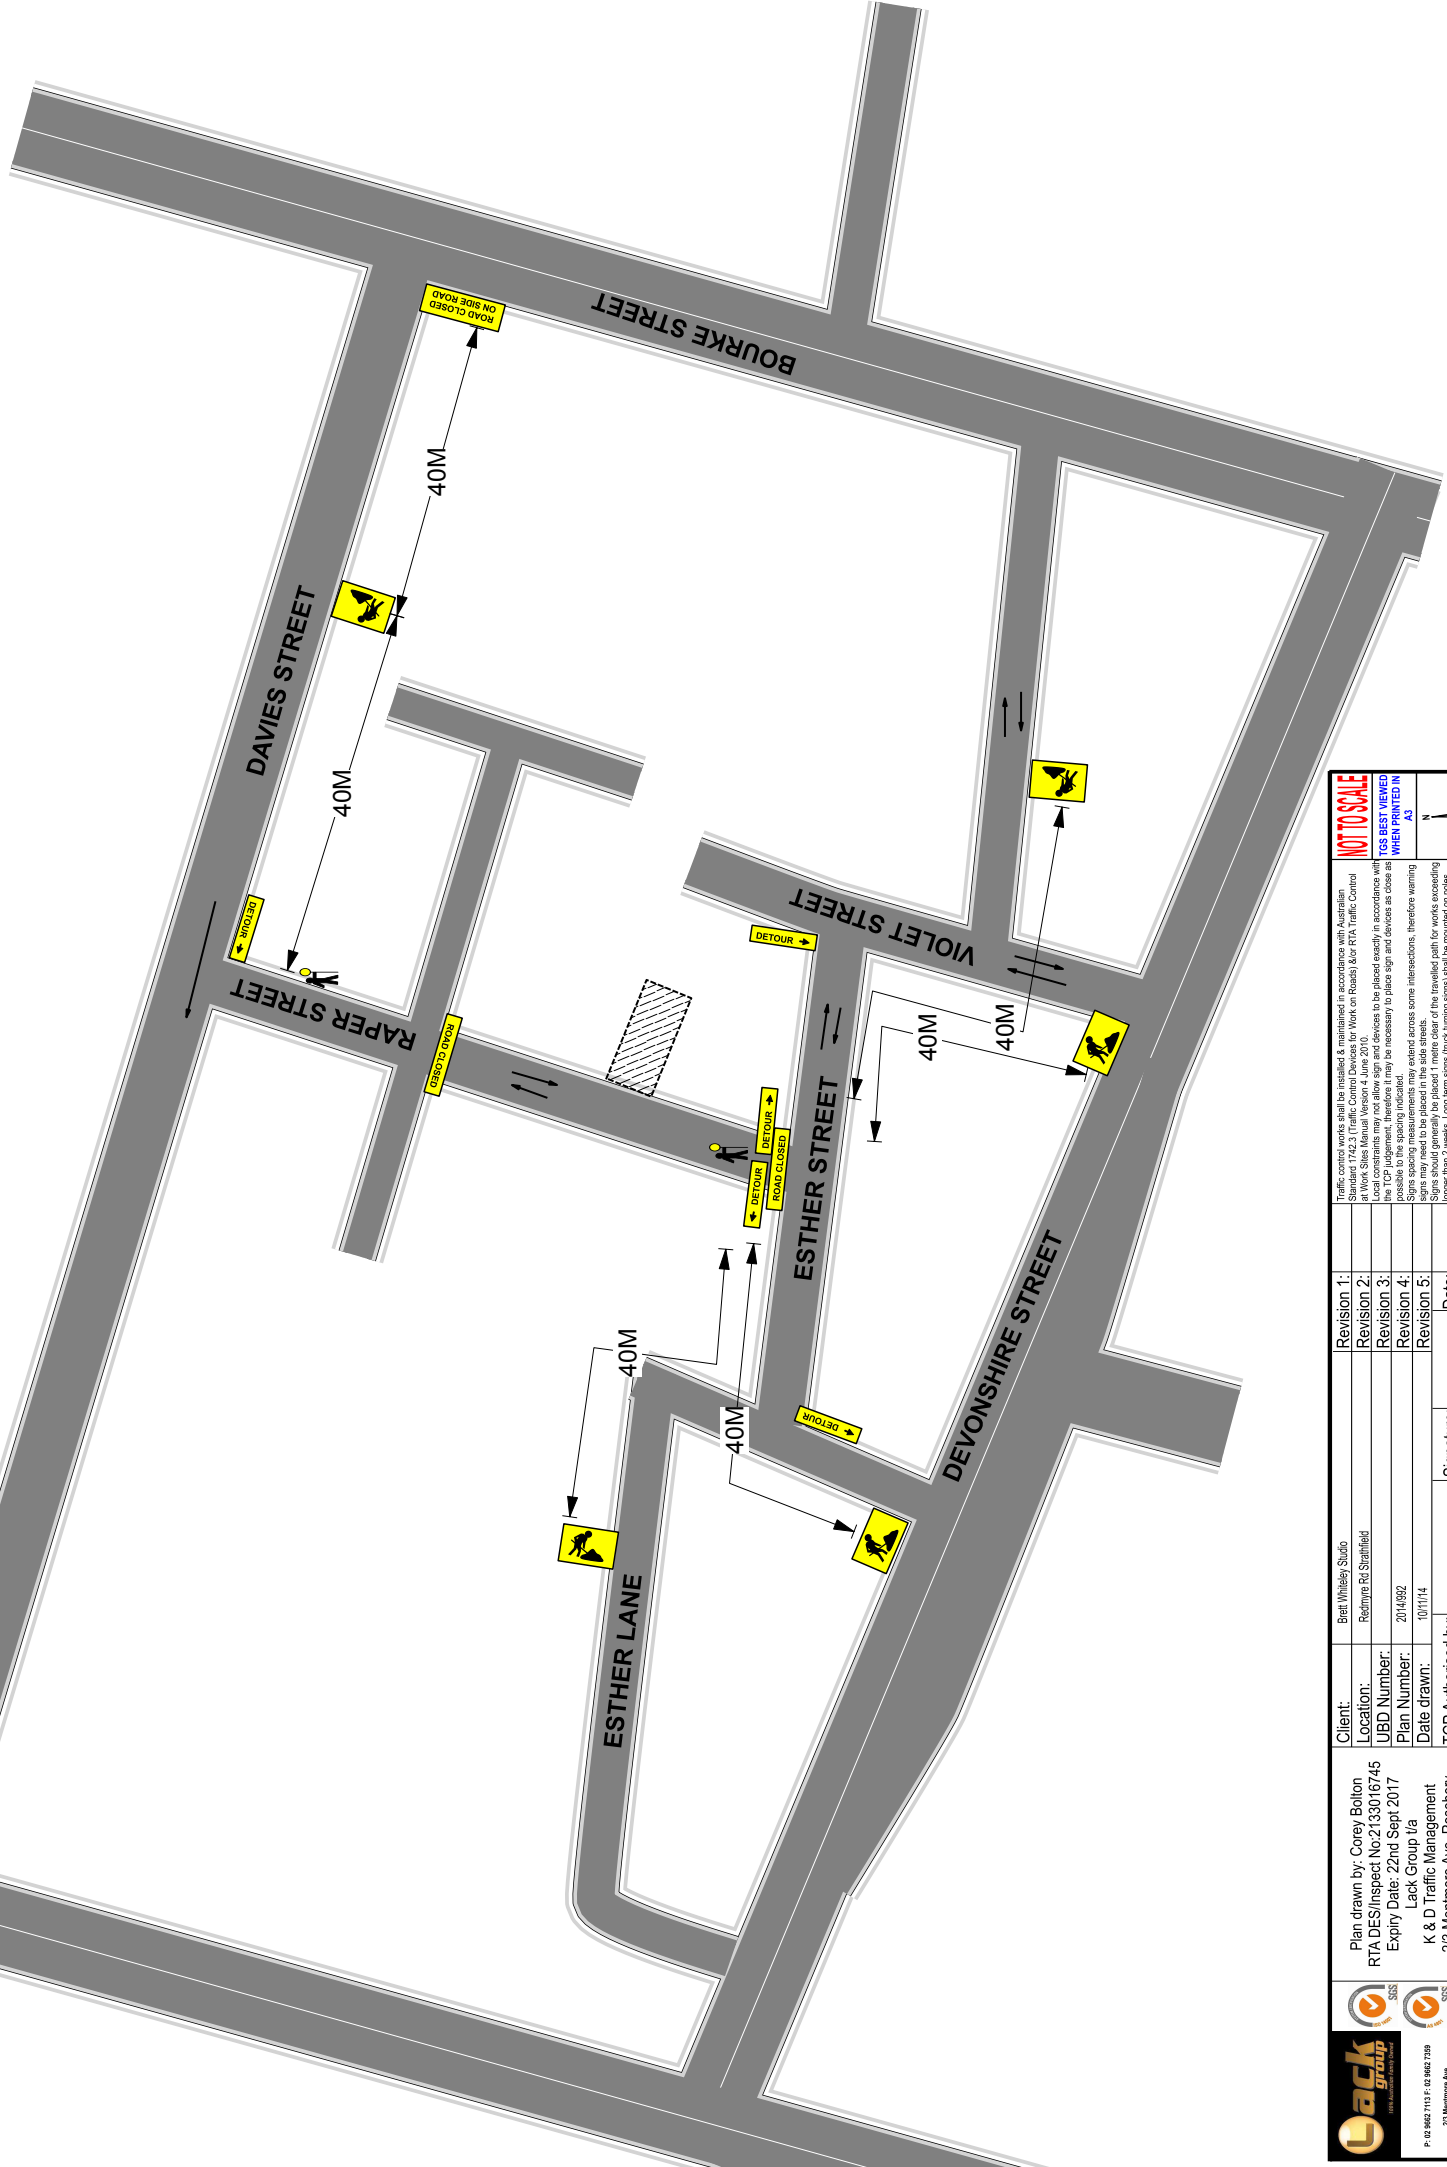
BOURKE STREET

ROAD CLOSED ON SIDE ROAD

40M

DAVIES STREET

40M

DETOUR

RAPER STREET

ROAD CLOSED

DETOUR

VIOLET STREET

DETOUR

ROAD CLOSED

DETOUR

40M

40M

ESTHER STREET

40M

40M

DETOUR

DEVONSHIRE STREET

ESTHER LANE

NOT TO SCALE

TGS BEST VIEWED WHEN PRINTED IN A3

N

Traffic control works shall be installed & maintained in accordance with Australian Standard 1742.3 (Traffic Control Devices for Work on Roads) &/or RTA Traffic Control at Work Sites Manual Version 4 June 2010.
Local constraints may not allow sign and devices to be placed exactly in accordance with the TCP judgement, therefore it may be necessary to place sign and devices as close as possible to the spacing indicated.
Signs spacing measurements may extend across some intersections, therefore warning signs may need to be placed in the side streets.
Signs should generally be placed 1 metre clear of the travelled path for works exceeding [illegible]

| Revision 1: |
|---|
| Revision 2: |
| Revision 3: |
| Revision 4: |
| Revision 5: |

| Client: | Brett Whiteley Studio |
|---|---|
| Location: | Redmyre Rd Strathfield |
| UBD Number: | |
| Plan Number: | 2014/992 |
| Date drawn: | 10/11/14 |

Plan drawn by: Corey Bolton
RTA DES/Inspect No:2133016745
Expiry Date: 22nd Sept 2017
Lack Group t/a
K & D Traffic Management
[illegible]

Lack group
P: 02 9662 7113 F: 02 9662 7359
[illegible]